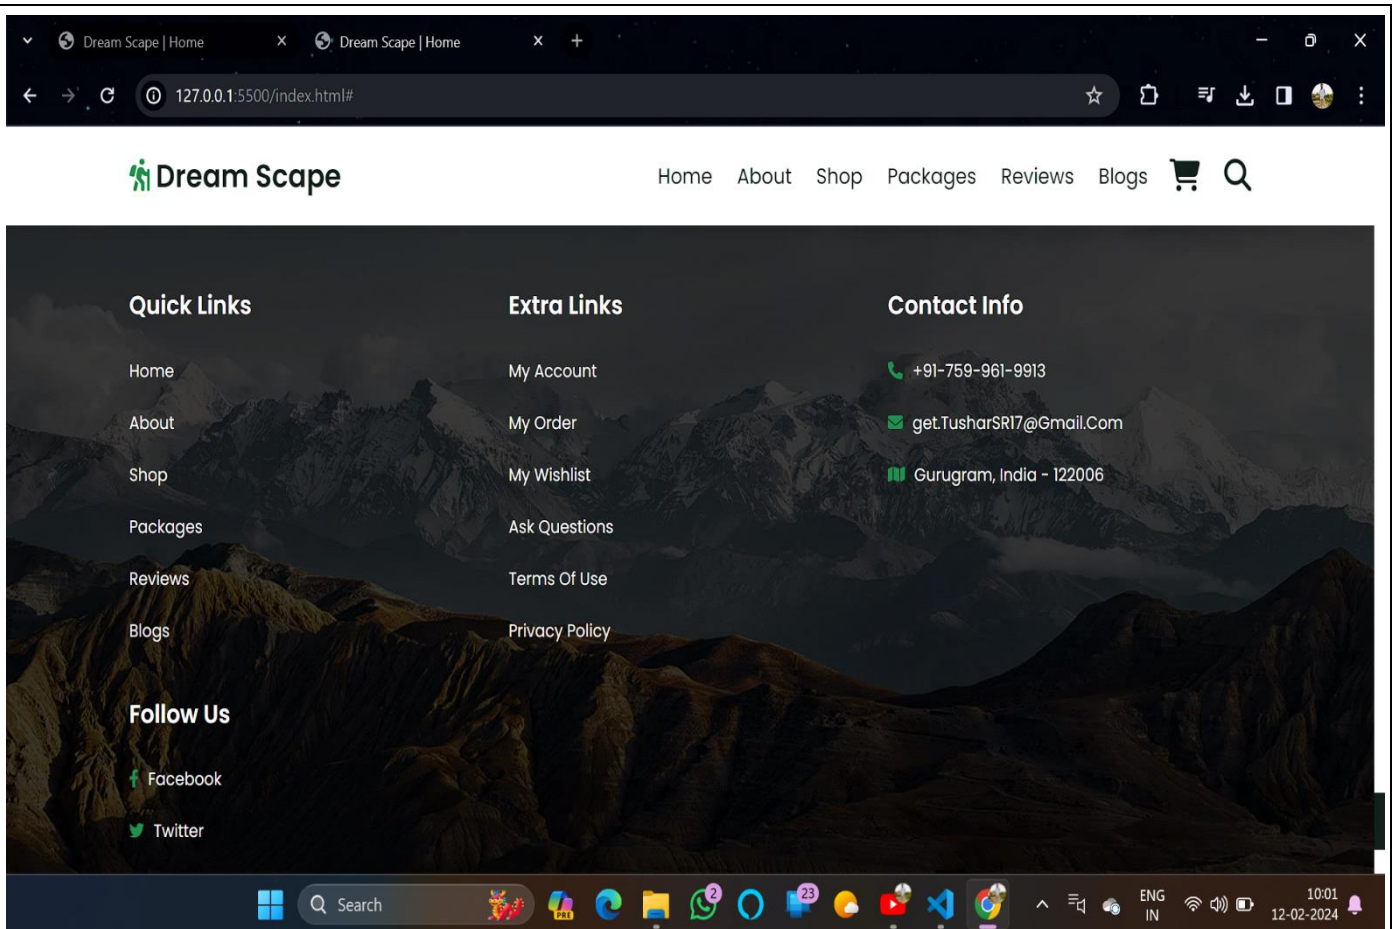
Dream Scape | Home
Dream Scape | Home
127.0.0.1:5500/index.html#

Dream Scape
Home About Shop Packages Reviews Blogs

Quick Links
Home
About
Shop
Packages
Reviews
Blogs

Extra Links
My Account
My Order
My Wishlist
Ask Questions
Terms Of Use
Privacy Policy

Contact Info
+91-759-961-9913
get.TusharSR17@Gmail.Com
Gurugram, India - 122006

Follow Us
Facebook
Twitter

Search
2
23
ENG
IN
10:01
12-02-2024